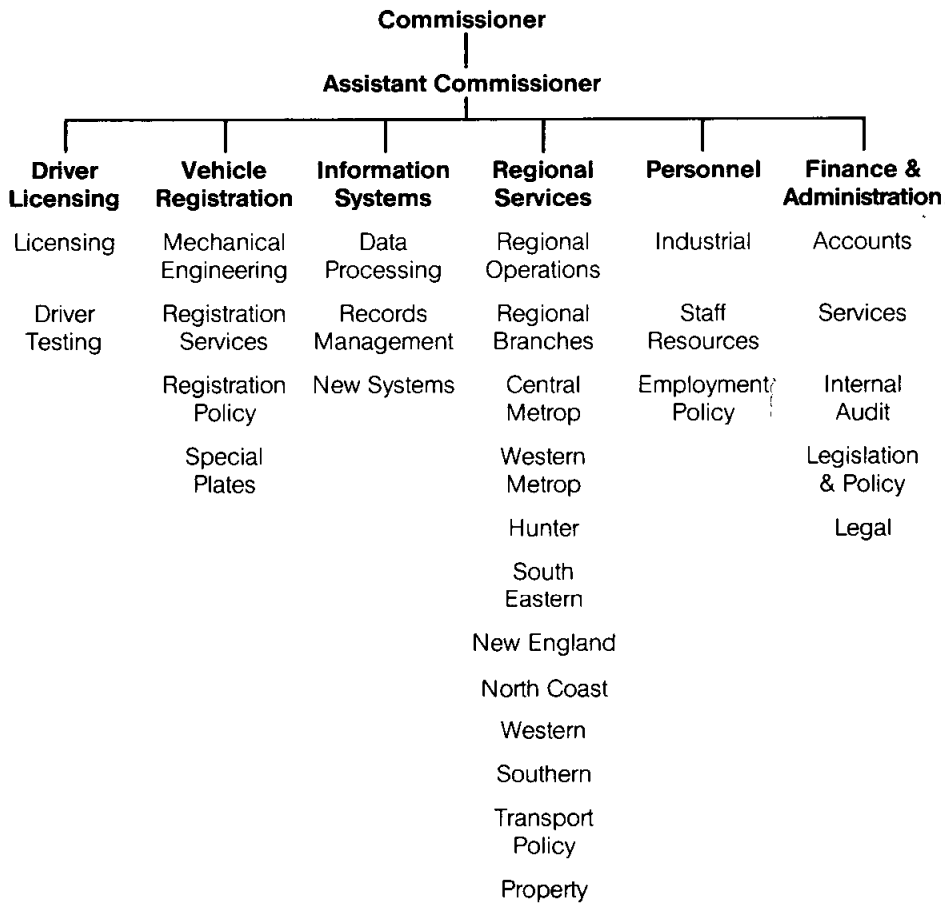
Commissioner

Assistant Commissioner

Driver Licensing
Licensing
Driver Testing

Vehicle Registration
Mechanical Engineering
Registration Services
Registration Policy
Special Plates

Information Systems
Data Processing
Records Management
New Systems

Regional Services
Regional Operations
Regional Branches
Central Metrop
Western Metrop
Hunter
South Eastern
New England
North Coast
Western
Southern
Transport Policy
Property

Personnel
Industrial
Staff Resources
Employment Policy

Finance & Administration
Accounts
Services
Internal Audit
Legislation & Policy
Legal